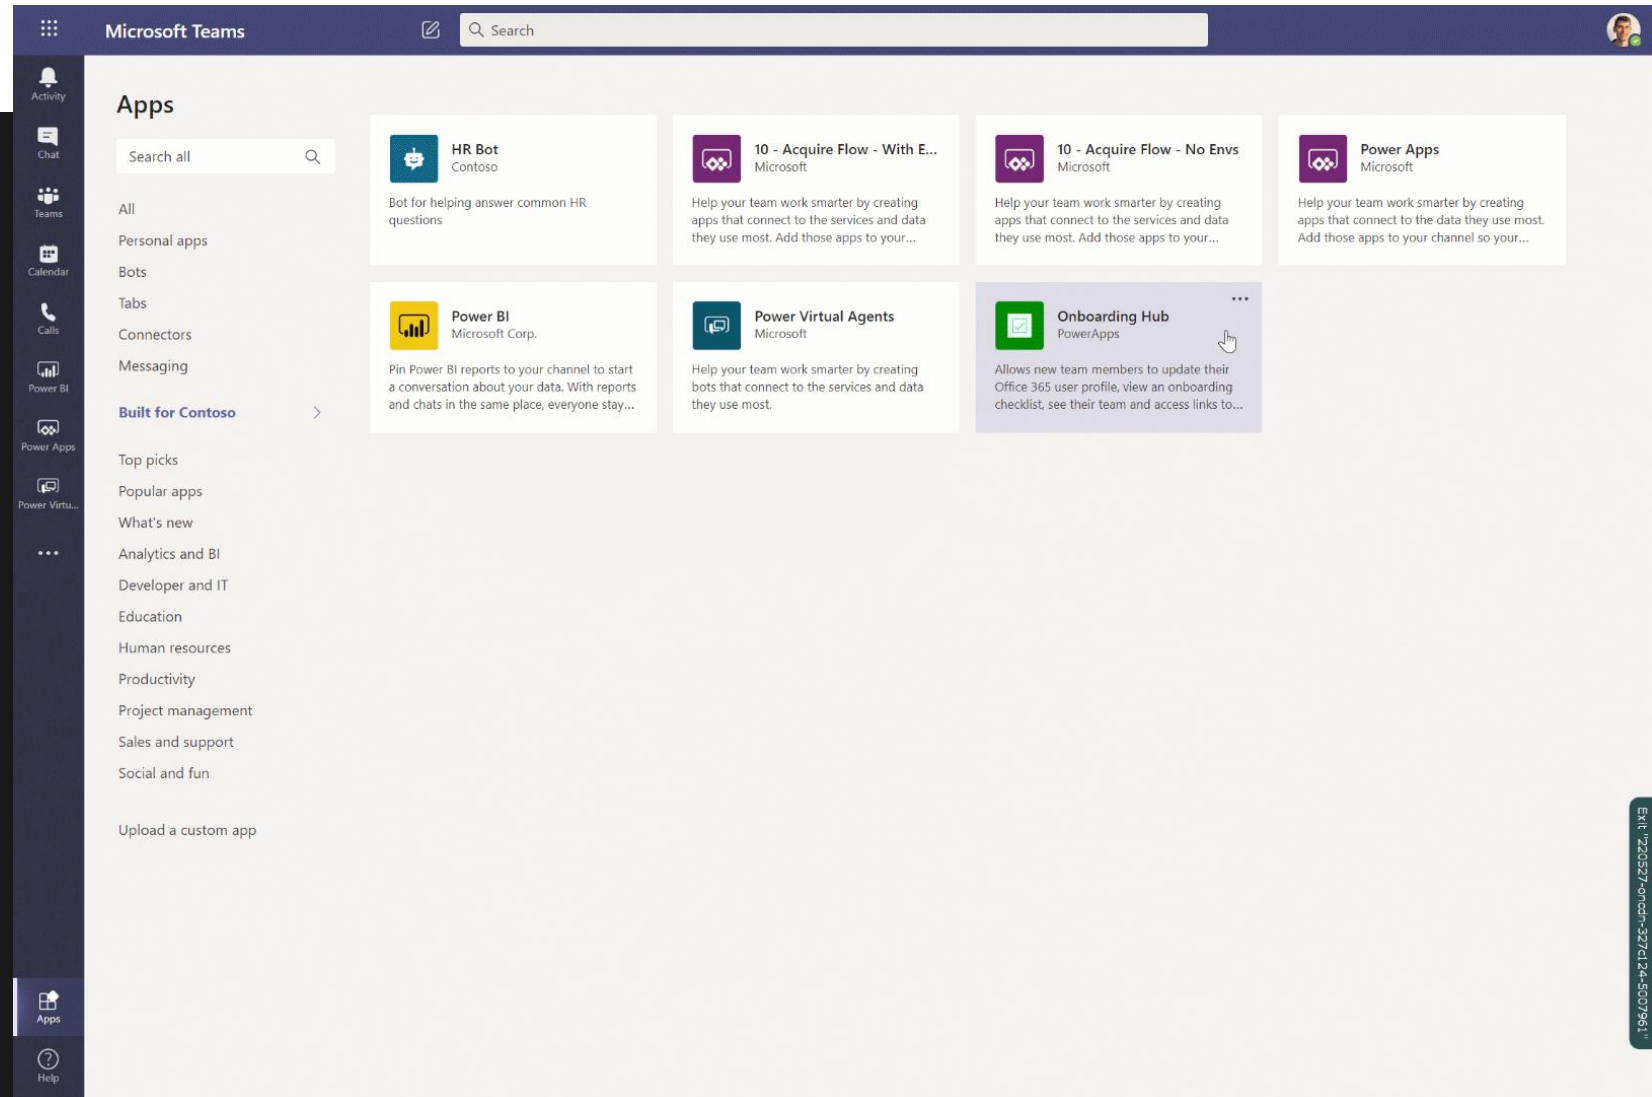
Microsoft Teams

Search

Activity
Chat
Teams
Calendar
Calls
Power BI
Power Apps
Power Virtu...
...
Apps
Help

Apps

Search all

All
Personal apps
Bots
Tabs
Connectors
Messaging

Built for Contoso

Top picks
Popular apps
What's new
Analytics and BI
Developer and IT
Education
Human resources
Productivity
Project management
Sales and support
Social and fun

Upload a custom app

HR Bot
Contoso
Bot for helping answer common HR questions

10 - Acquire Flow - With E...
Microsoft
Help your team work smarter by creating apps that connect to the services and data they use most. Add those apps to your...

10 - Acquire Flow - No Envs
Microsoft
Help your team work smarter by creating apps that connect to the services and data they use most. Add those apps to your...

Power Apps
Microsoft
Help your team work smarter by creating apps that connect to the data they use most. Add those apps to your channel so your...

Power BI
Microsoft Corp.
Pin Power BI reports to your channel to start a conversation about your data. With reports and chats in the same place, everyone stay...

Power Virtual Agents
Microsoft
Help your team work smarter by creating bots that connect to the services and data they use most.

...
Onboarding Hub
PowerApps
Allows new team members to update their Office 365 user profile, view an onboarding checklist, see their team and access links to...

Exit "220527-oncdn-327c124-5007961"